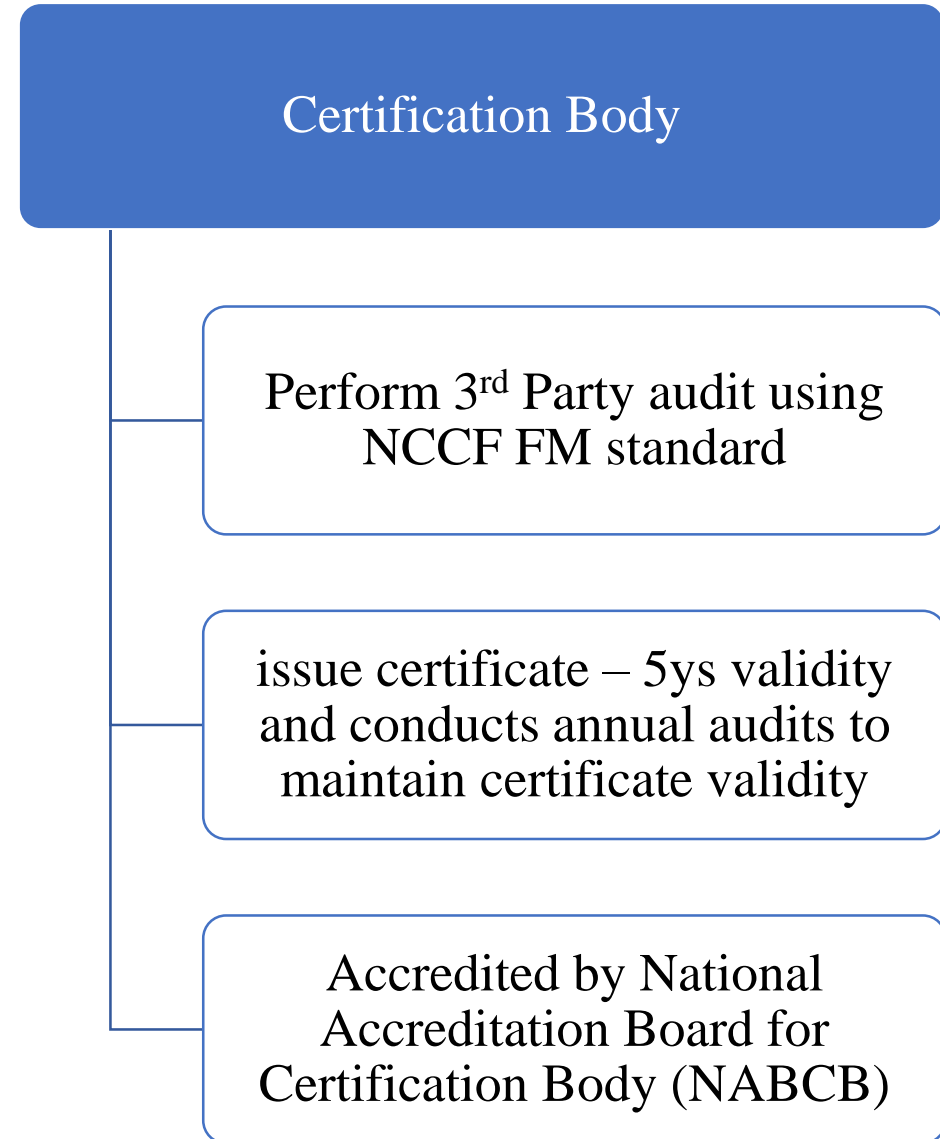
Certification Body

Perform 3$^{rd}$ Party audit using NCCF FM standard

issue certificate – 5ys validity and conducts annual audits to maintain certificate validity

Accredited by National Accreditation Board for Certification Body (NABCB)